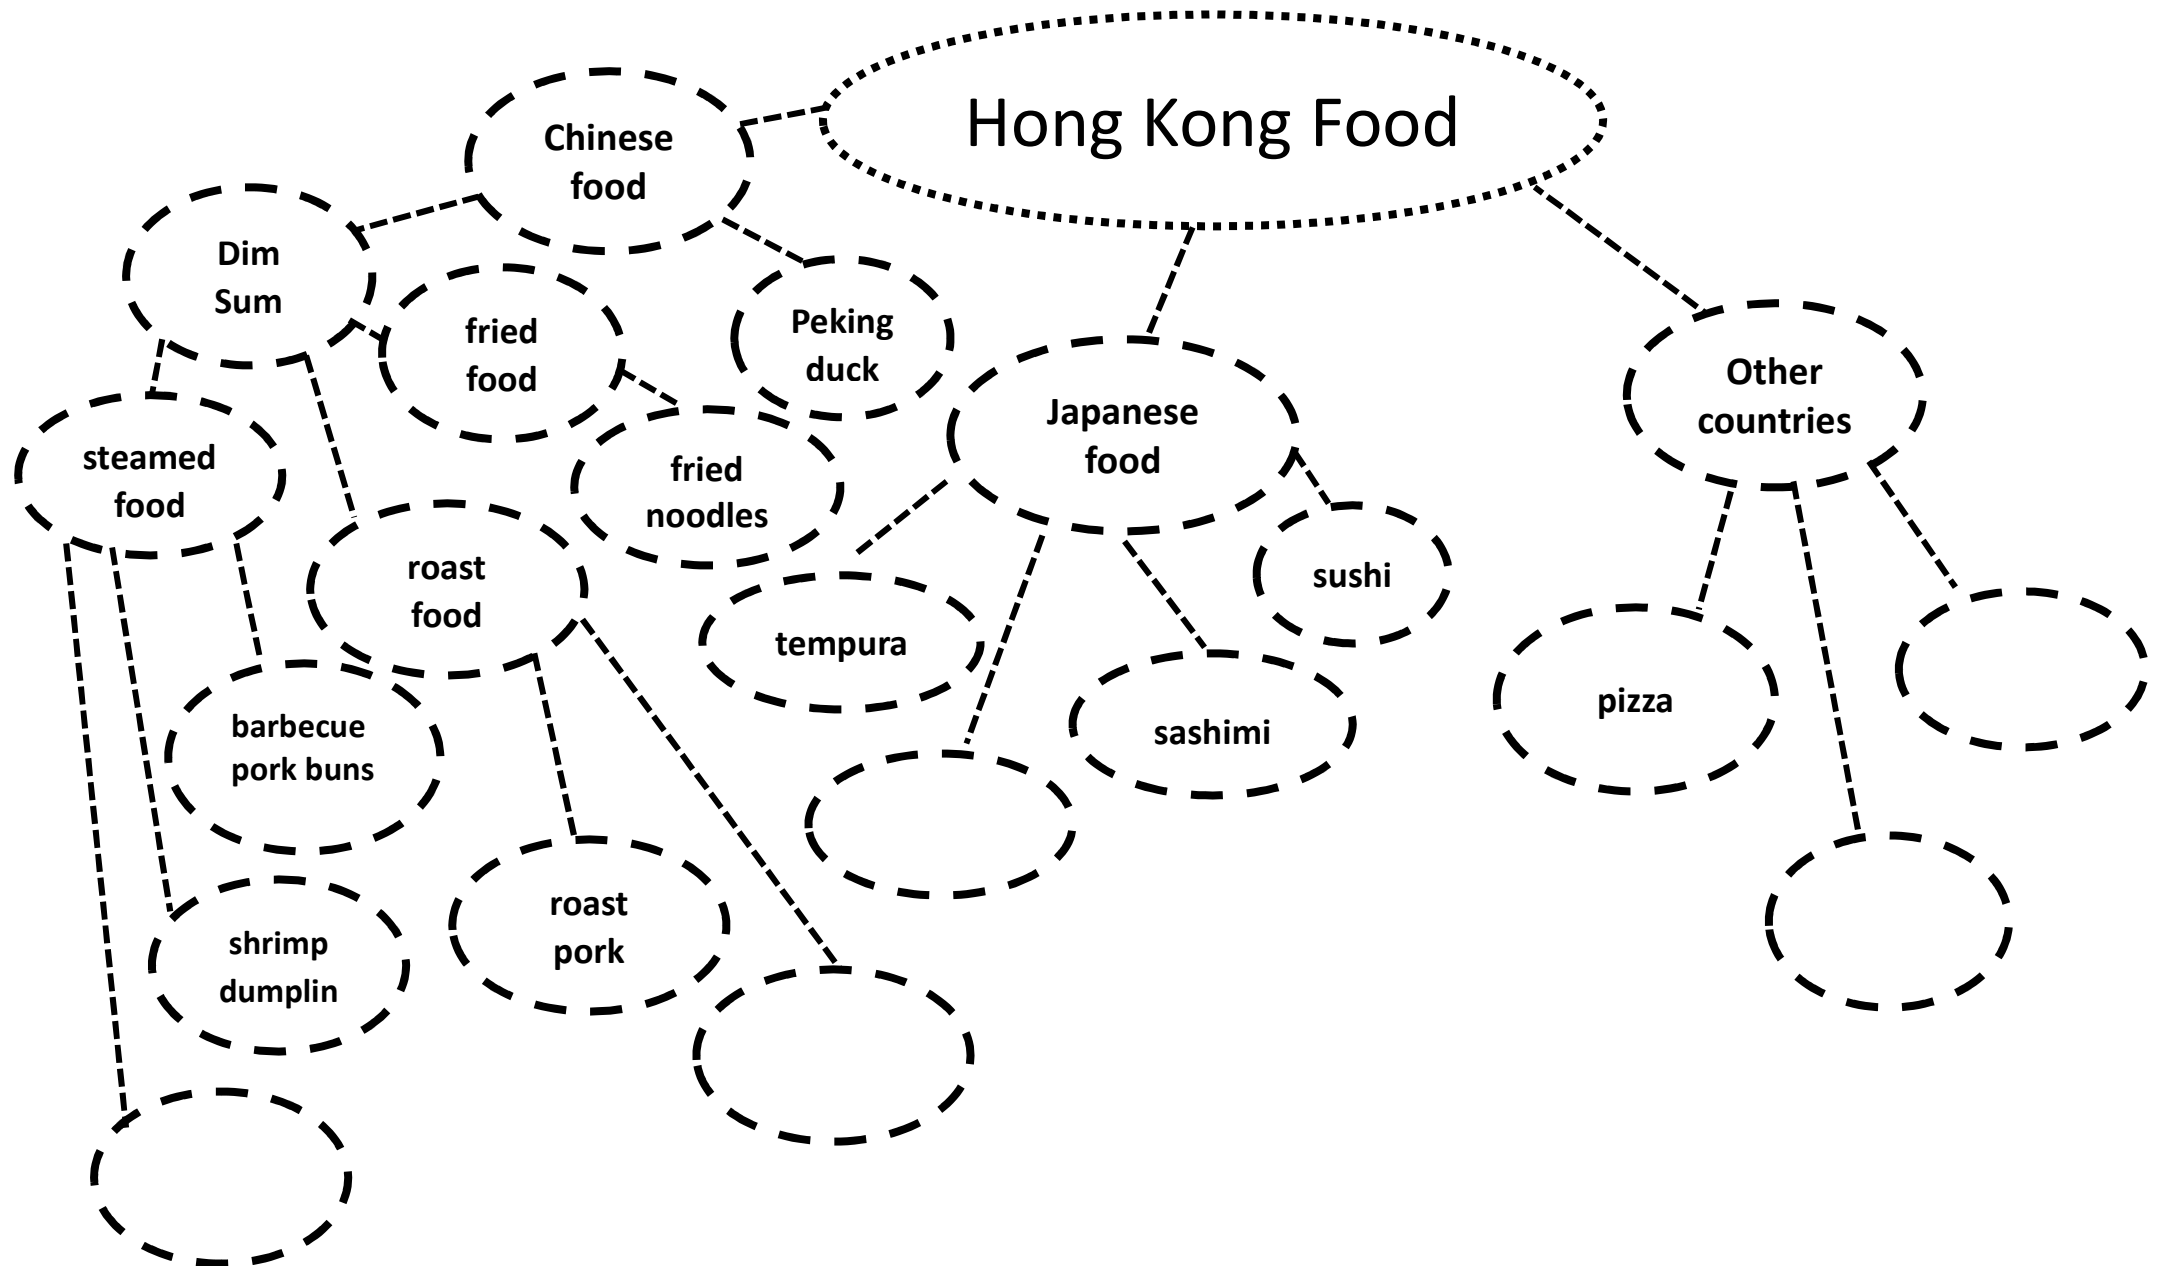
Hong Kong Food

Chinese food

Dim Sum

fried food

Peking duck

steamed food

fried noodles

roast food

barbecue pork buns

shrimp dumplin

roast pork

Japanese food

tempura

sushi

sashimi

Other countries

pizza